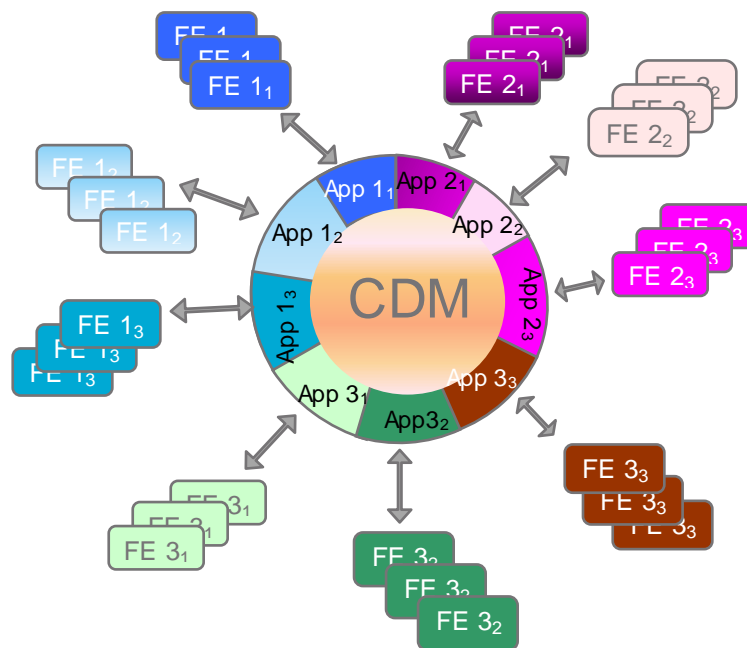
FE $1_1$
FE $1_1$
FE $1_1$

FE $2_1$
FE $2_1$
FE $2_1$

FE $2_2$
FE $2_2$
FE $2_2$

FE $1_2$
FE $1_2$
FE $1_2$

App $1_1$
App $2_1$
App $2_2$
App $1_2$
CDM
App $1_3$
App $2_3$
App $3_3$
App $3_1$
App$3_2$

FE $2_3$
FE $2_3$
FE $2_3$

FE $1_3$
FE $1_3$
FE $1_3$

FE $3_3$
FE $3_3$
FE $3_3$

FE $3_1$
FE $3_1$
FE $3_1$

FE $3_2$
FE $3_2$
FE $3_2$